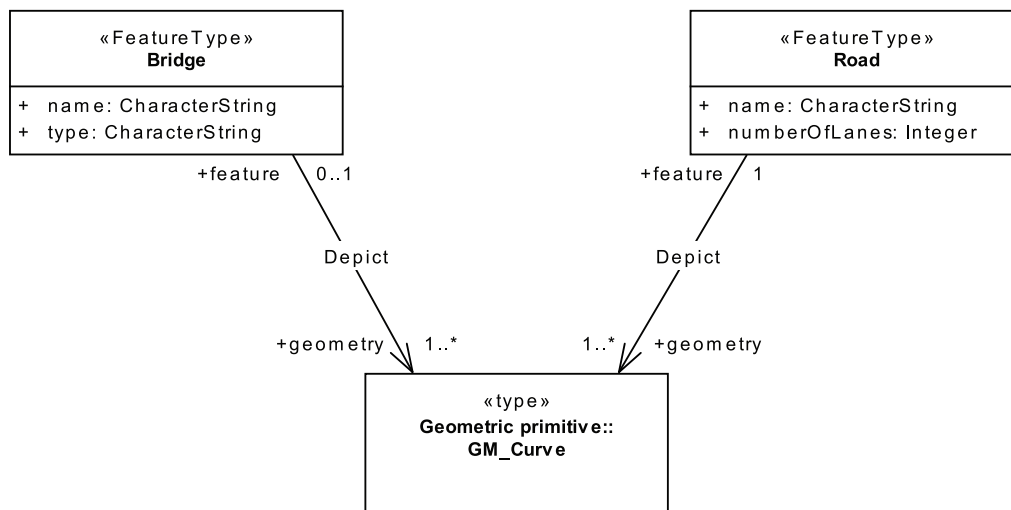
«FeatureType»
Bridge

+ name: CharacterString
+ type: CharacterString

«FeatureType»
Road

+ name: CharacterString
+ numberOfLanes: Integer

+feature 0..1

Depict

+geometry 1..*

+feature 1

Depict

1..* +geometry

«type»
Geometric primitive::
GM_Curve